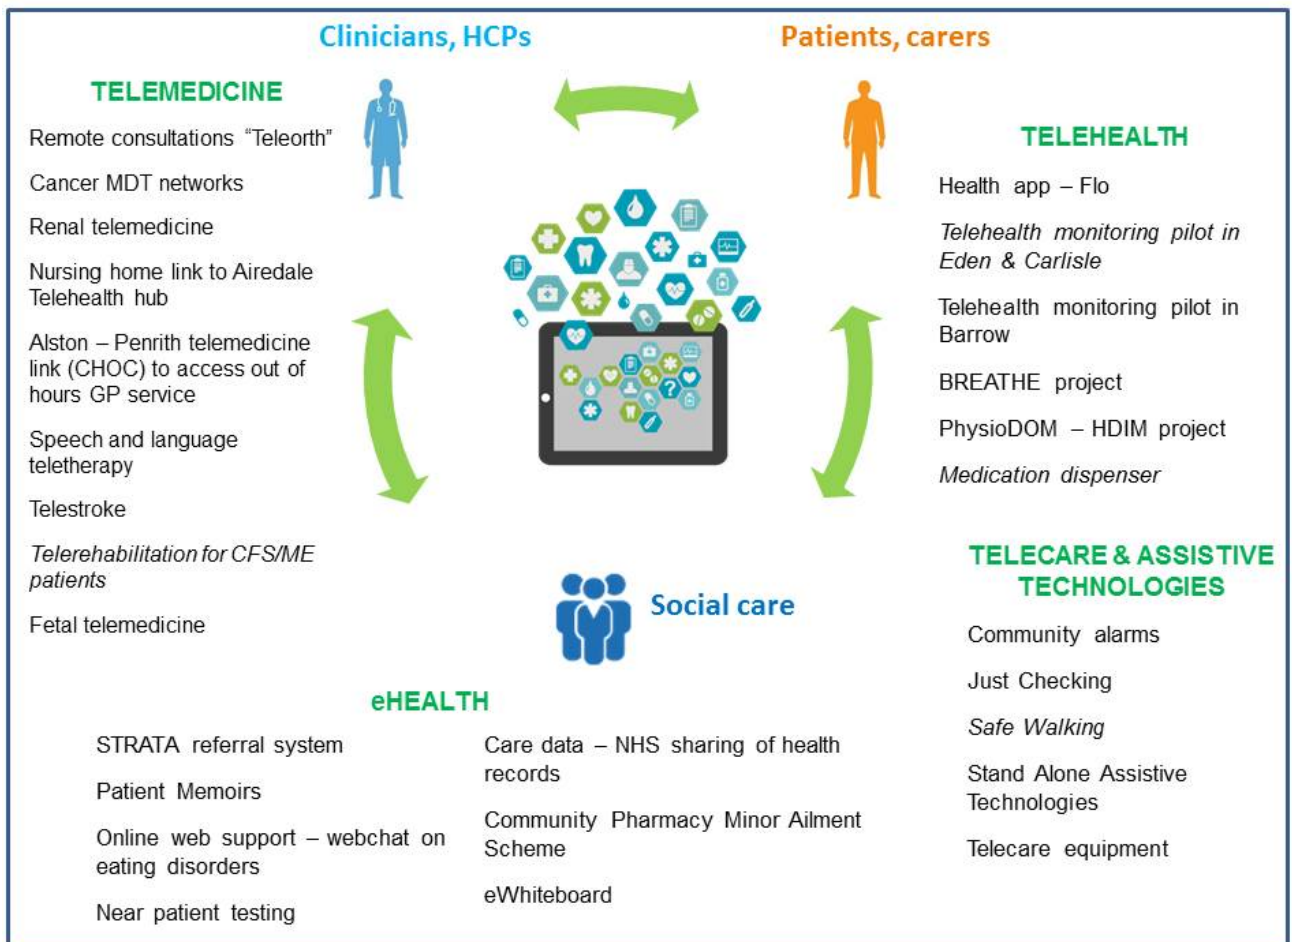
Clinicians, HCPs

Patients, carers

TELEMEDICINE

Remote consultations "Teleorth"

Cancer MDT networks

Renal telemedicine

Nursing home link to Airedale Telehealth hub

Alston – Penrith telemedicine link (CHOC) to access out of hours GP service

Speech and language teletherapy

Telestroke

Telerehabilitation for CFS/ME patients

Fetal telemedicine

TELEHEALTH

Health app – Flo

Telehealth monitoring pilot in Eden & Carlisle

Telehealth monitoring pilot in Barrow

BREATHE project

PhysioDOM – HDIM project

Medication dispenser

TELECARE & ASSISTIVE TECHNOLOGIES

Community alarms

Just Checking

Safe Walking

Stand Alone Assistive Technologies

Telecare equipment

Social care

eHEALTH

STRATA referral system

Patient Memoirs

Online web support – webchat on eating disorders

Near patient testing

Care data – NHS sharing of health records

Community Pharmacy Minor Ailment Scheme

eWhiteboard